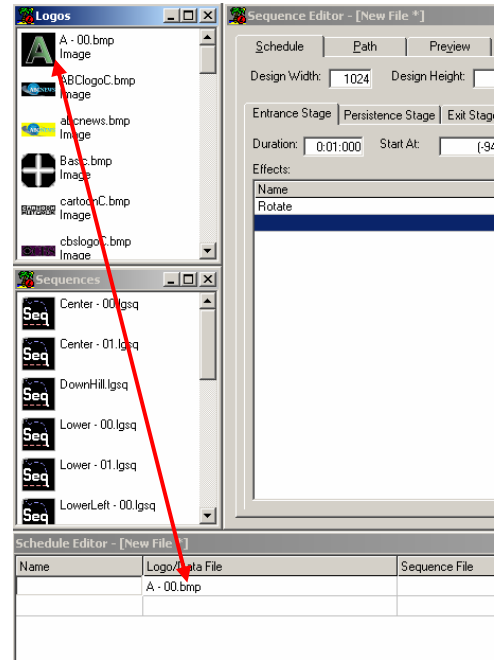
Logos

A - 00.bmp
Image

ABClogoC.bmp
Image

abcnews.bmp
Image

Basic.bmp
Image

cartoonC.bmp
Image

cbslogoC.bmp
Image

Sequences

Center - 00.lgsq

Center - 01.lgsq

DownHill.lgsq

Lower - 00.lgsq

Lower - 01.lgsq

LowerLeft - 00.lgsq

Sequence Editor - [New File *]

Schedule | Path | Preview

Design Width: 1024 Design Height:

Entrance Stage | Persistence Stage | Exit Stage

Duration: 0:01:000 Start At: (-94

Effects:

| Name |
|---|
| Rotate |

Schedule Editor - [New File *]

| Name | Logo/Data File | Sequence File |
|---|---|---|
| | A - 00.bmp | |